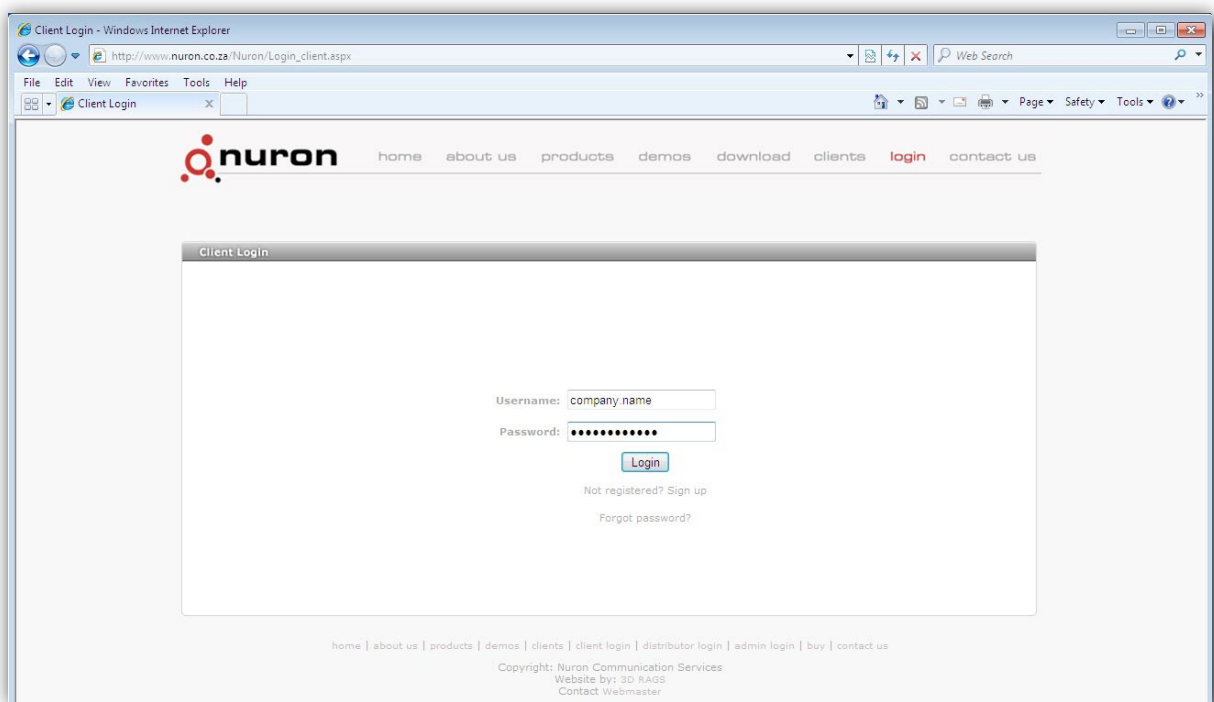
Client Login - Windows Internet Explorer

http://www.nuron.co.za/Nuron/Login_client.aspx

Web Search

File Edit View Favorites Tools Help

Client Login

Page ▾ Safety ▾ Tools ▾

nuron

home about us products demos download clients login contact us

Client Login

Username: company.name

Password: ••••••••••••

Login

Not registered? Sign up

Forgot password?

home | about us | products | demos | clients | client login | distributor login | admin login | buy | contact us

Copyright: Nuron Communication Services
Website by: 3D RAGS
Contact Webmaster